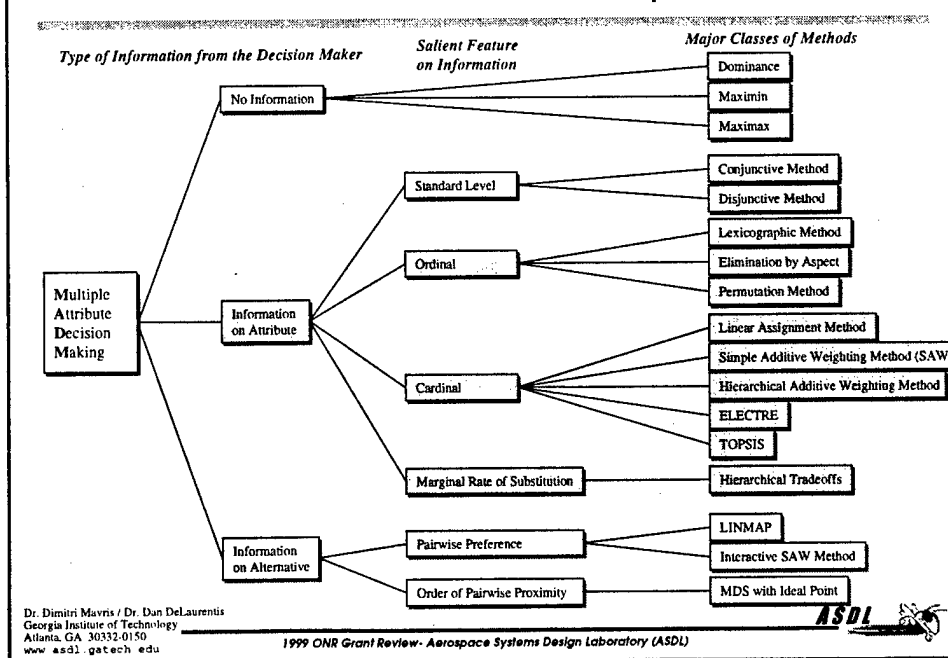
Type of Information from the Decision Maker

Salient Feature on Information

Major Classes of Methods

Multiple Attribute Decision Making

No Information

Dominance

Maximin

Maximax

Information on Attribute

Standard Level

Conjunctive Method

Disjunctive Method

Ordinal

Lexicographic Method

Elimination by Aspect

Permutation Method

Cardinal

Linear Assignment Method

Simple Additive Weighting Method (SAW

Hierarchical Additive Weighting Method

ELECTRE

TOPSIS

Marginal Rate of Substitution

Hierarchical Tradeoffs

Information on Alternative

Pairwise Preference

LINMAP

Interactive SAW Method

Order of Pairwise Proximity

MDS with Ideal Point

Dr. Dimitri Mavris / Dr. Dan DeLaurentis
Georgia Institute of Technology
Atlanta, GA 30332-0150
www asdl.gatech edu

1999 ONR Grant Review- Aerospace Systems Design Laboratory (ASDL)

ASDL